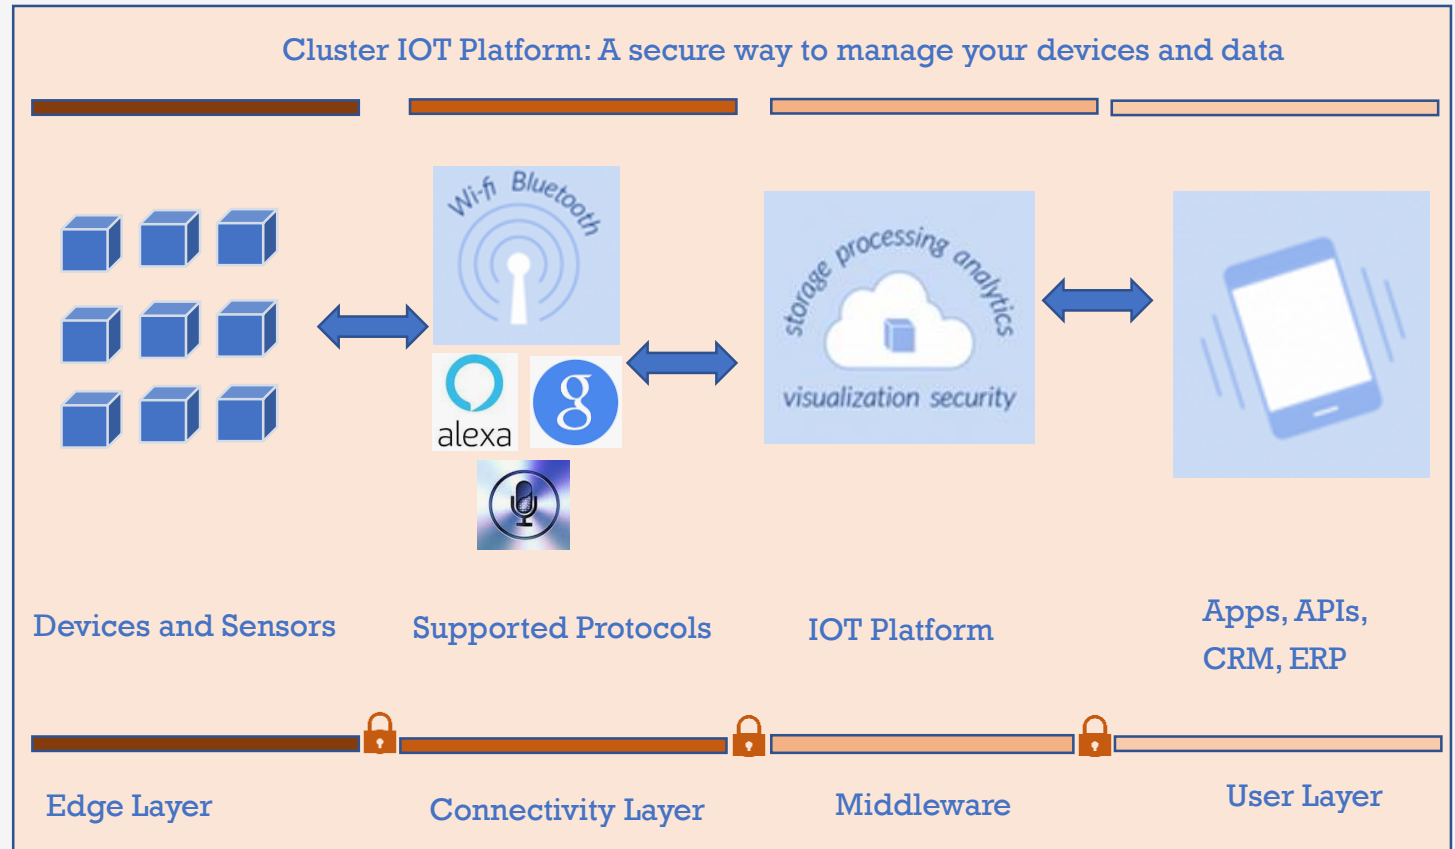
Cluster IOT Platform: A secure way to manage your devices and data

Wi-fi Bluetooth

alexa

g

storage processing analytics

visualization security

Devices and Sensors

Supported Protocols

IOT Platform

Apps, APIs, CRM, ERP

Edge Layer

Connectivity Layer

Middleware

User Layer